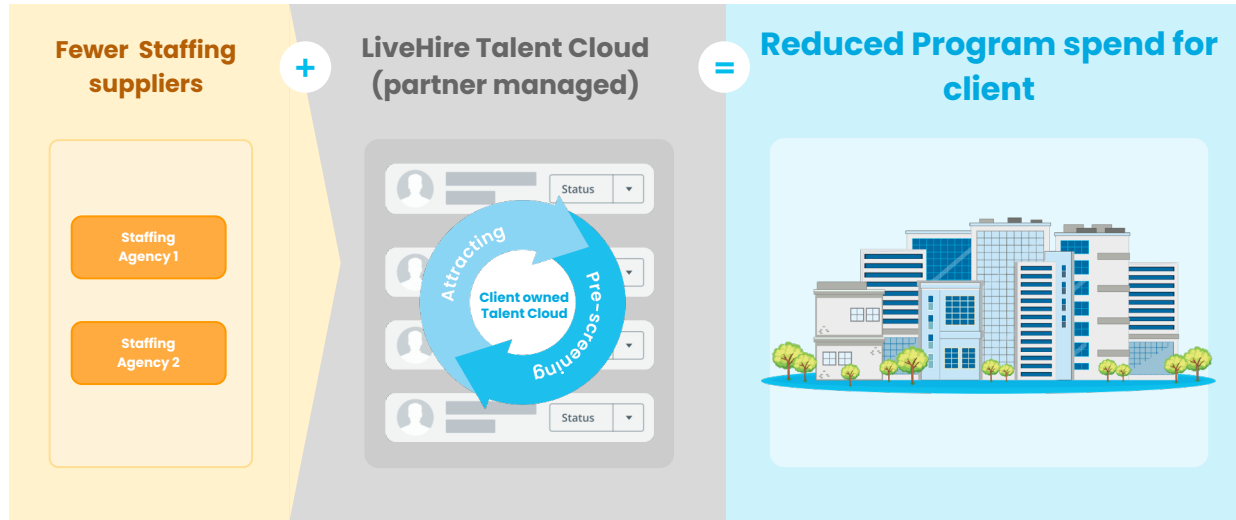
Fewer Staffing suppliers

+

LiveHire Talent Cloud (partner managed)

=

Reduced Program spend for client

Staffing Agency 1

Staffing Agency 2

Status

Attracting

Client owned Talent Cloud

Pre-screening

Status